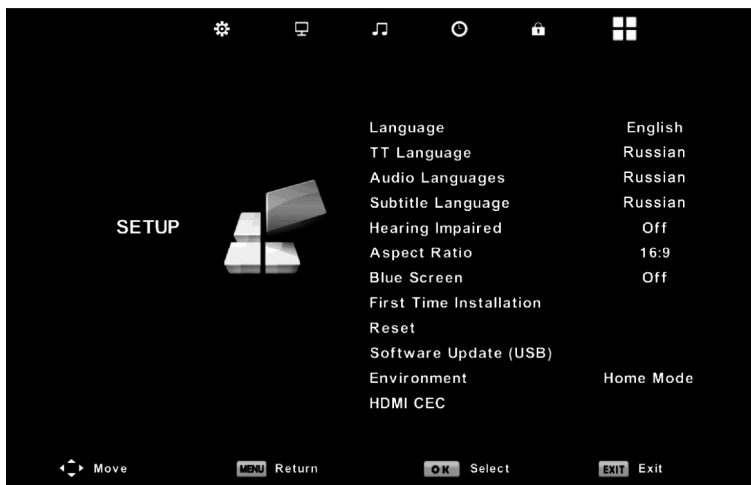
SETUP

| | |
|---|---|
| Language | English |
| TT Language | Russian |
| Audio Languages | Russian |
| Subtitle Language | Russian |
| Hearing Impaired | Off |
| Aspect Ratio | 16:9 |
| Blue Screen | Off |
| First Time Installation | |
| Reset | |
| Software Update (USB) | |
| Environment | Home Mode |
| HDMI CEC | |

Move MENU Return OK Select EXIT Exit